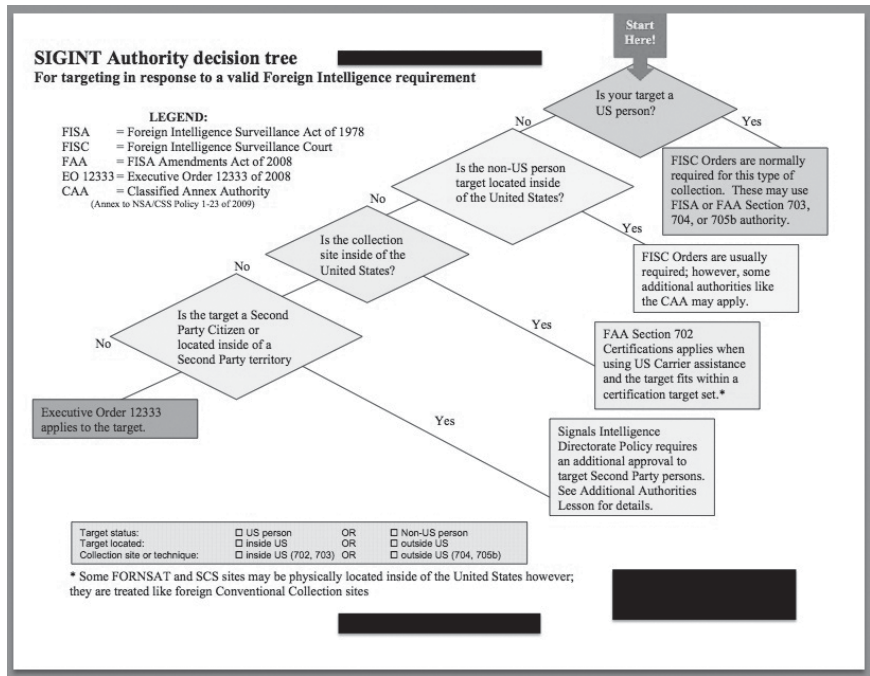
SIGINT Authority decision tree
For targeting in response to a valid Foreign Intelligence requirement

Start Here!

LEGEND:
FISA = Foreign Intelligence Surveillance Act of 1978
FISC = Foreign Intelligence Surveillance Court
FAA = FISA Amendments Act of 2008
EO 12333 = Executive Order 12333 of 2008
CAA = Classified Annex Authority
(Annex to NSA/CSS Policy 1-23 of 2009)

Is your target a US person?

No

Yes

FISC Orders are normally required for this type of collection. These may use FISA or FAA Section 703, 704, or 705b authority.

Is the non-US person target located inside of the United States?

No

Yes

FISC Orders are usually required; however, some additional authorities like the CAA may apply.

Is the collection site inside of the United States?

No

Yes

FAA Section 702 Certifications applies when using US Carrier assistance and the target fits within a certification target set.*

Is the target a Second Party Citizen or located inside of a Second Party territory

No

Executive Order 12333 applies to the target.

Yes

Signals Intelligence Directorate Policy requires an additional approval to target Second Party persons. See Additional Authorities Lesson for details.

| Target status: | ☐ US person | OR | ☐ Non-US person |
|---|---|---|---|
| Target located: | ☐ inside US | OR | ☐ outside US |
| Collection site or technique: | ☐ inside US (702, 703) | OR | ☐ outside US (704, 705b) |

* Some FORNSAT and SCS sites may be physically located inside of the United States however; they are treated like foreign Conventional Collection sites